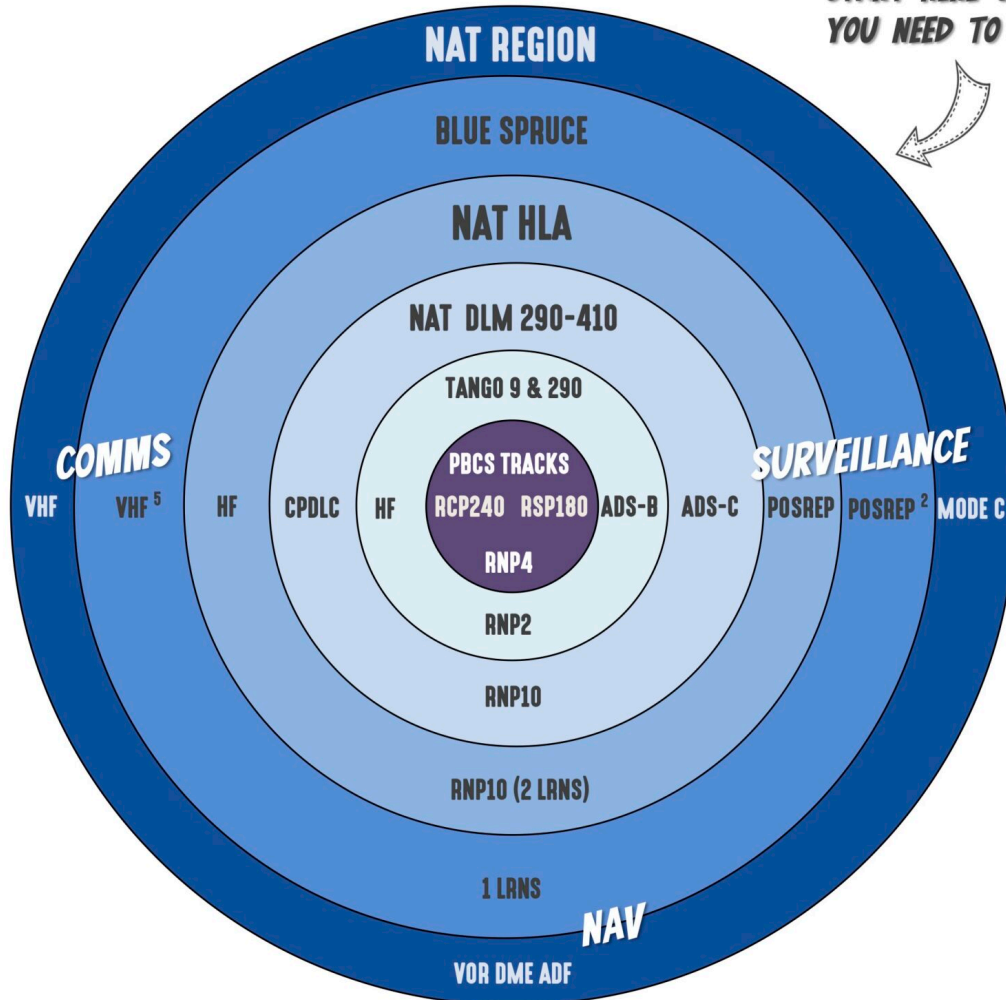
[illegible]
YOU NEED TO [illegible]

NAT REGION

BLUE SPRUCE

NAT HLA

NAT DLM 290-410

TANGO 9 & 290

PBCS TRACKS

COMMS

SURVEILLANCE

VHF VHF $^5$ HF CPDLC HF RCP240 RSP180 ADS-B ADS-C POSREP POSREP $^2$ MODE C

RNP4

RNP2

RNP10

RNP10 (2 LRNS)

1 LRNS

NAV

VOR DME ADF